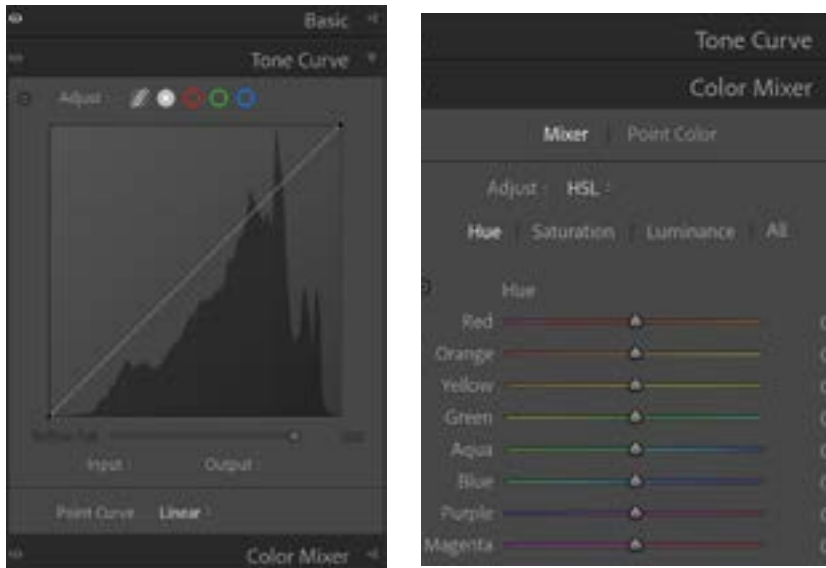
Basic

Tone Curve

Adjust :

Refine Sat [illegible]

Input : Output :

Point Curve Linear

Color Mixer

Tone Curve

Color Mixer

Mixer | Point Color

Adjust : HSL

Hue | Saturation | Luminance | All

Hue

Red

Orange

Yellow

Green

Aqua

Blue

Purple

Magenta